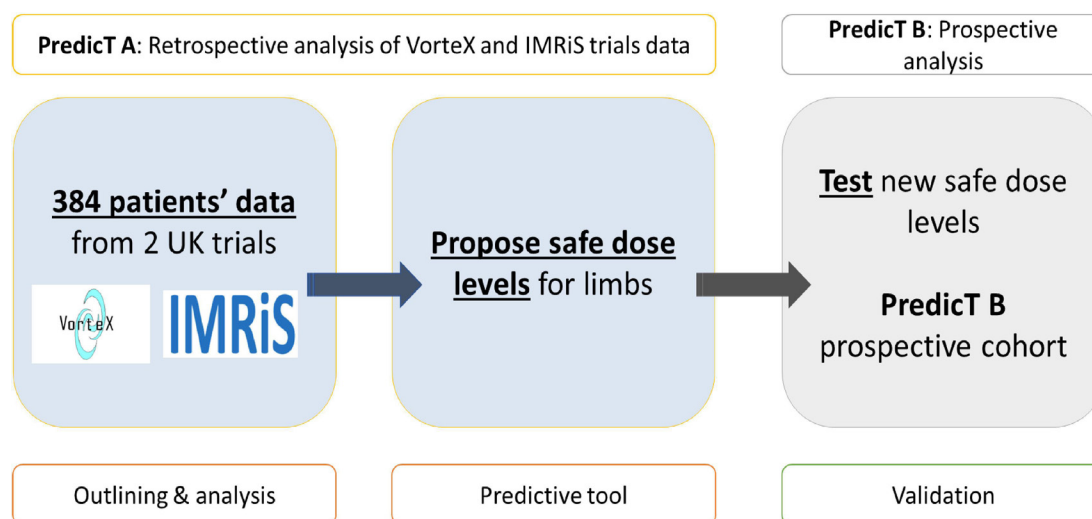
PredicT A: Retrospective analysis of VorteX and IMRiS trials data

PredicT B: Prospective analysis

384 patients' data from 2 UK trials

VorteX

IMRiS

Propose safe dose levels for limbs

Test new safe dose levels

PredicT B prospective cohort

Outlining & analysis

Predictive tool

Validation